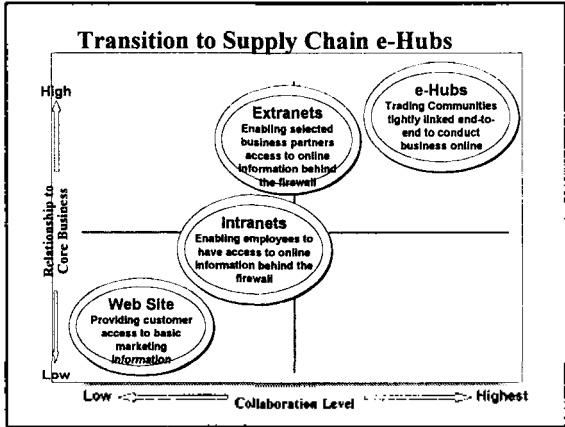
Transition to Supply Chain e-Hubs

High

Low

Relationship to Core Business

Extranets
Enabling selected business partners access to online information behind the firewall

e-Hubs
Trading Communities tightly linked end-to-end to conduct business online

Intranets
Enabling employees to have access to online information behind the firewall

Web Site
Providing customer access to basic marketing information

Low Collaboration Level Highest